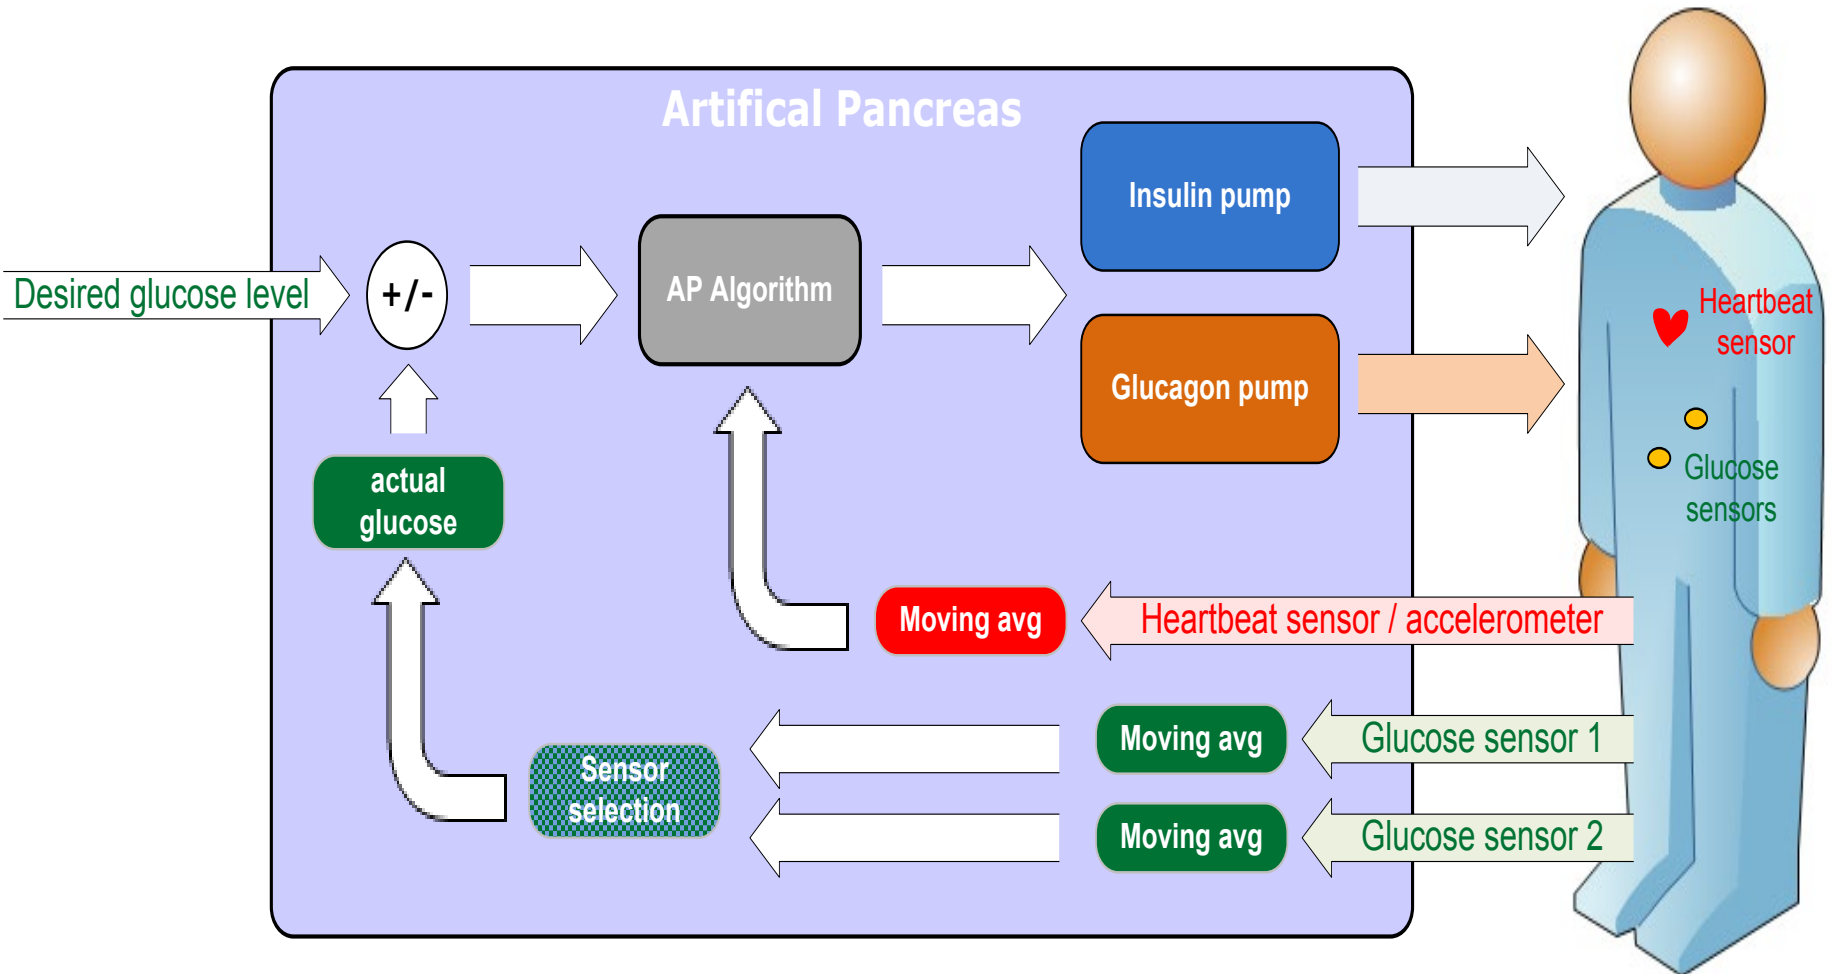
Artifical Pancreas

Desired glucose level

+/-

AP Algorithm

Insulin pump

Glucagon pump

Heartbeat sensor

Glucose sensors

actual glucose

Moving avg

Heartbeat sensor / accelerometer

Moving avg

Glucose sensor 1

Sensor selection

Moving avg

Glucose sensor 2